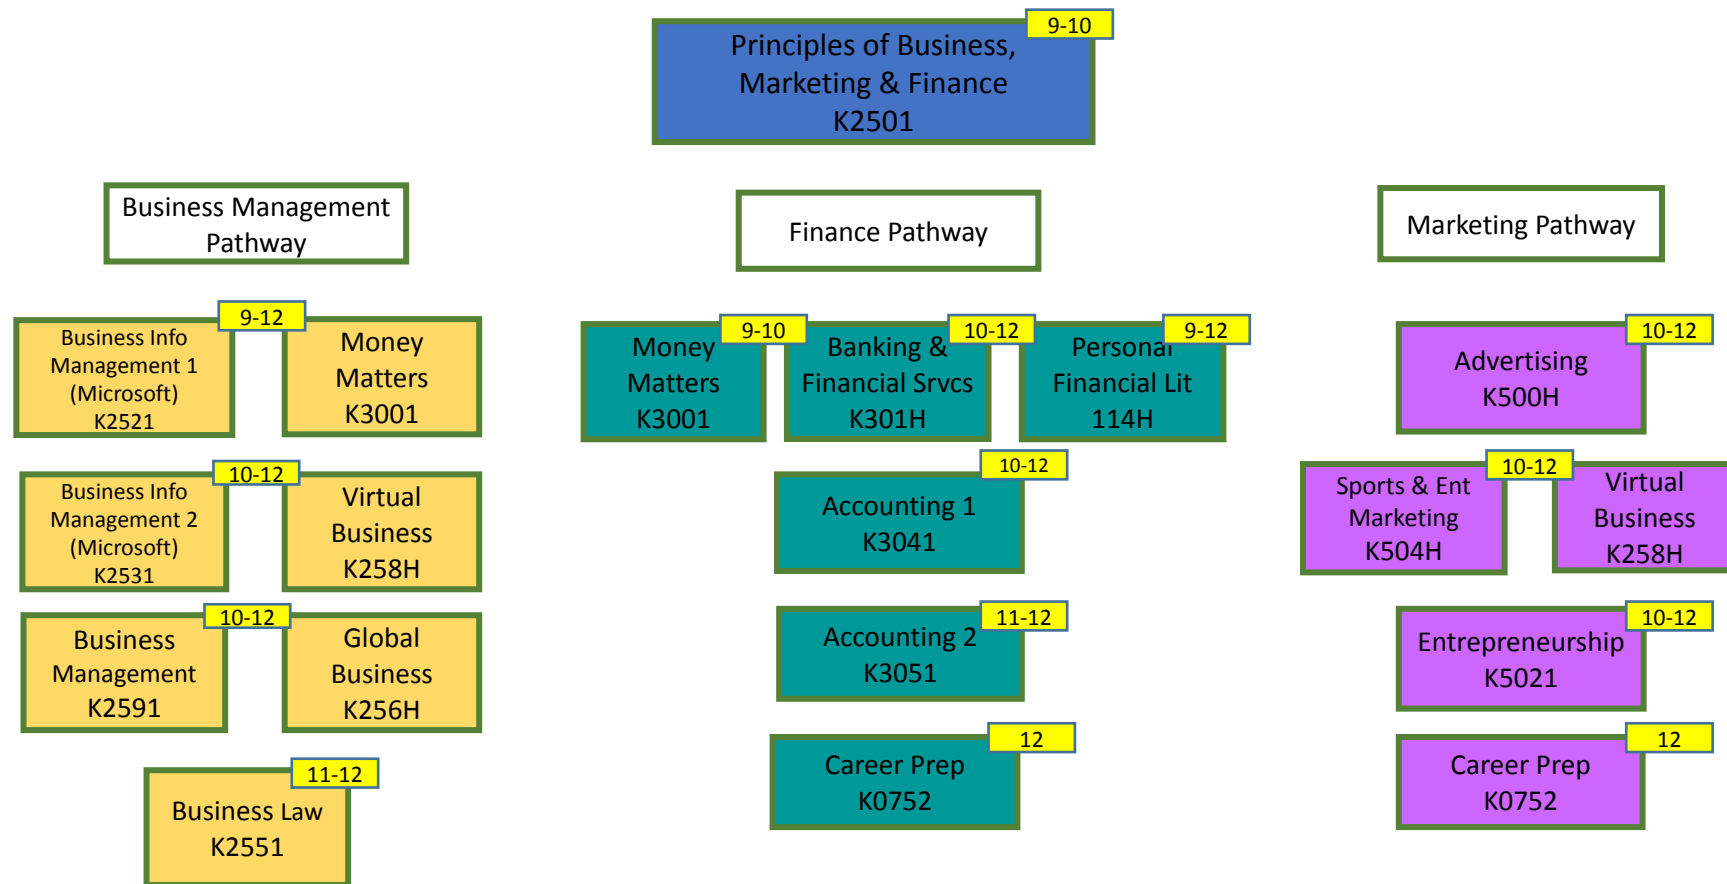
Principles of Business, Marketing & Finance K2501
9-10

Business Management Pathway

Finance Pathway

Marketing Pathway

Business Info Management 1 (Microsoft) K2521

9-12

Money Matters K3001

Business Info Management 2 (Microsoft) K2531

10-12

Virtual Business K258H

Business Management K2591

10-12

Global Business K256H

Business Law K2551

11-12

Money Matters K3001

9-10

Banking & Financial Srvcs K301H

10-12

Personal Financial Lit 114H

9-12

Accounting 1 K3041

10-12

Accounting 2 K3051

11-12

Career Prep K0752

12

Advertising K500H

10-12

Sports & Ent Marketing K504H

10-12

Virtual Business K258H

Entrepreneurship K5021

10-12

Career Prep K0752

12